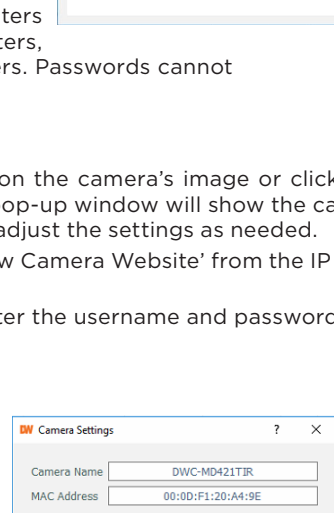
ters
ters,
rs. Passwords cannot

on the camera's image or click
op-up window will show the ca
adjust the settings as needed.
w Camera Website' from the IP

ter the username and passwor

DW Camera Settings ? ×

Camera Name DWC-MD421TIR
MAC Address 00:0D:F1:20:A4:9E